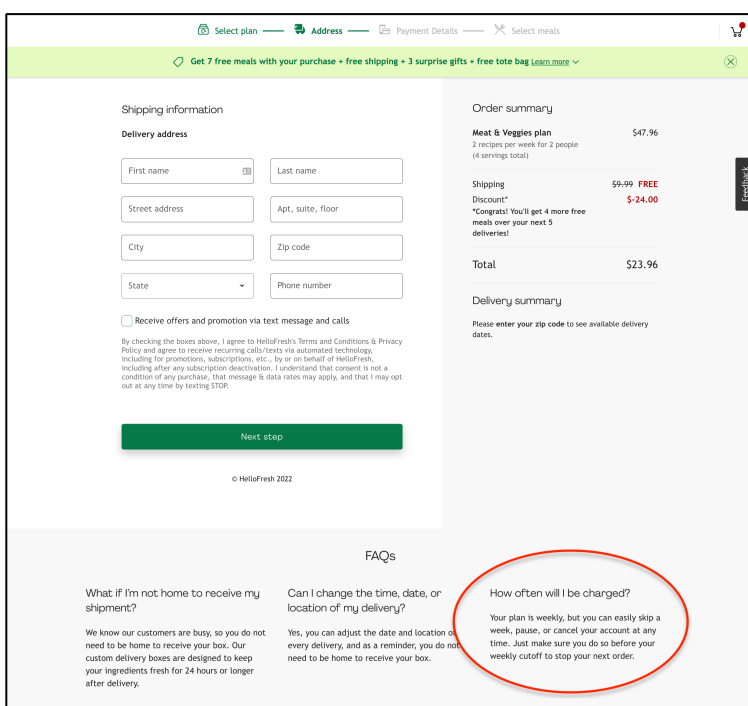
Select plan —— Address —— Payment Details —— Select meals

Get 7 free meals with your purchase + free shipping + 3 surprise gifts + free tote bag Learn more

Shipping information

Delivery address

First name

Last name

Street address

Apt, suite, floor

City

Zip code

State

Phone number

Receive offers and promotion via text message and calls

By checking the boxes above, I agree to HelloFresh's Terms and Conditions & Privacy Policy and agree to receive recurring calls/texts via automated technology, including for promotions, subscriptions, etc., by or on behalf of HelloFresh, including after any subscription deactivation. I understand that consent is not a condition of any purchase, that message & data rates may apply, and that I may opt out at any time by texting STOP.

Next step

© HelloFresh 2022

Order summary

Meat & Veggies plan $47.96
2 recipes per week for 2 people
(4 servings total)

Shipping $9.99 FREE
Discount* $-24.00
*Congrats! You'll get 4 more free meals over your next 5 deliveries!

Total $23.96

Delivery summary

Please enter your zip code to see available delivery dates.

Feedback

FAQs

What if I'm not home to receive my shipment?

We know our customers are busy, so you do not need to be home to receive your box. Our custom delivery boxes are designed to keep your ingredients fresh for 24 hours or longer after delivery.

Can I change the time, date, or location of my delivery?

Yes, you can adjust the date and location of every delivery, and as a reminder, you do not need to be home to receive your box.

How often will I be charged?

Your plan is weekly, but you can easily skip a week, pause, or cancel your account at any time. Just make sure you do so before your weekly cutoff to stop your next order.